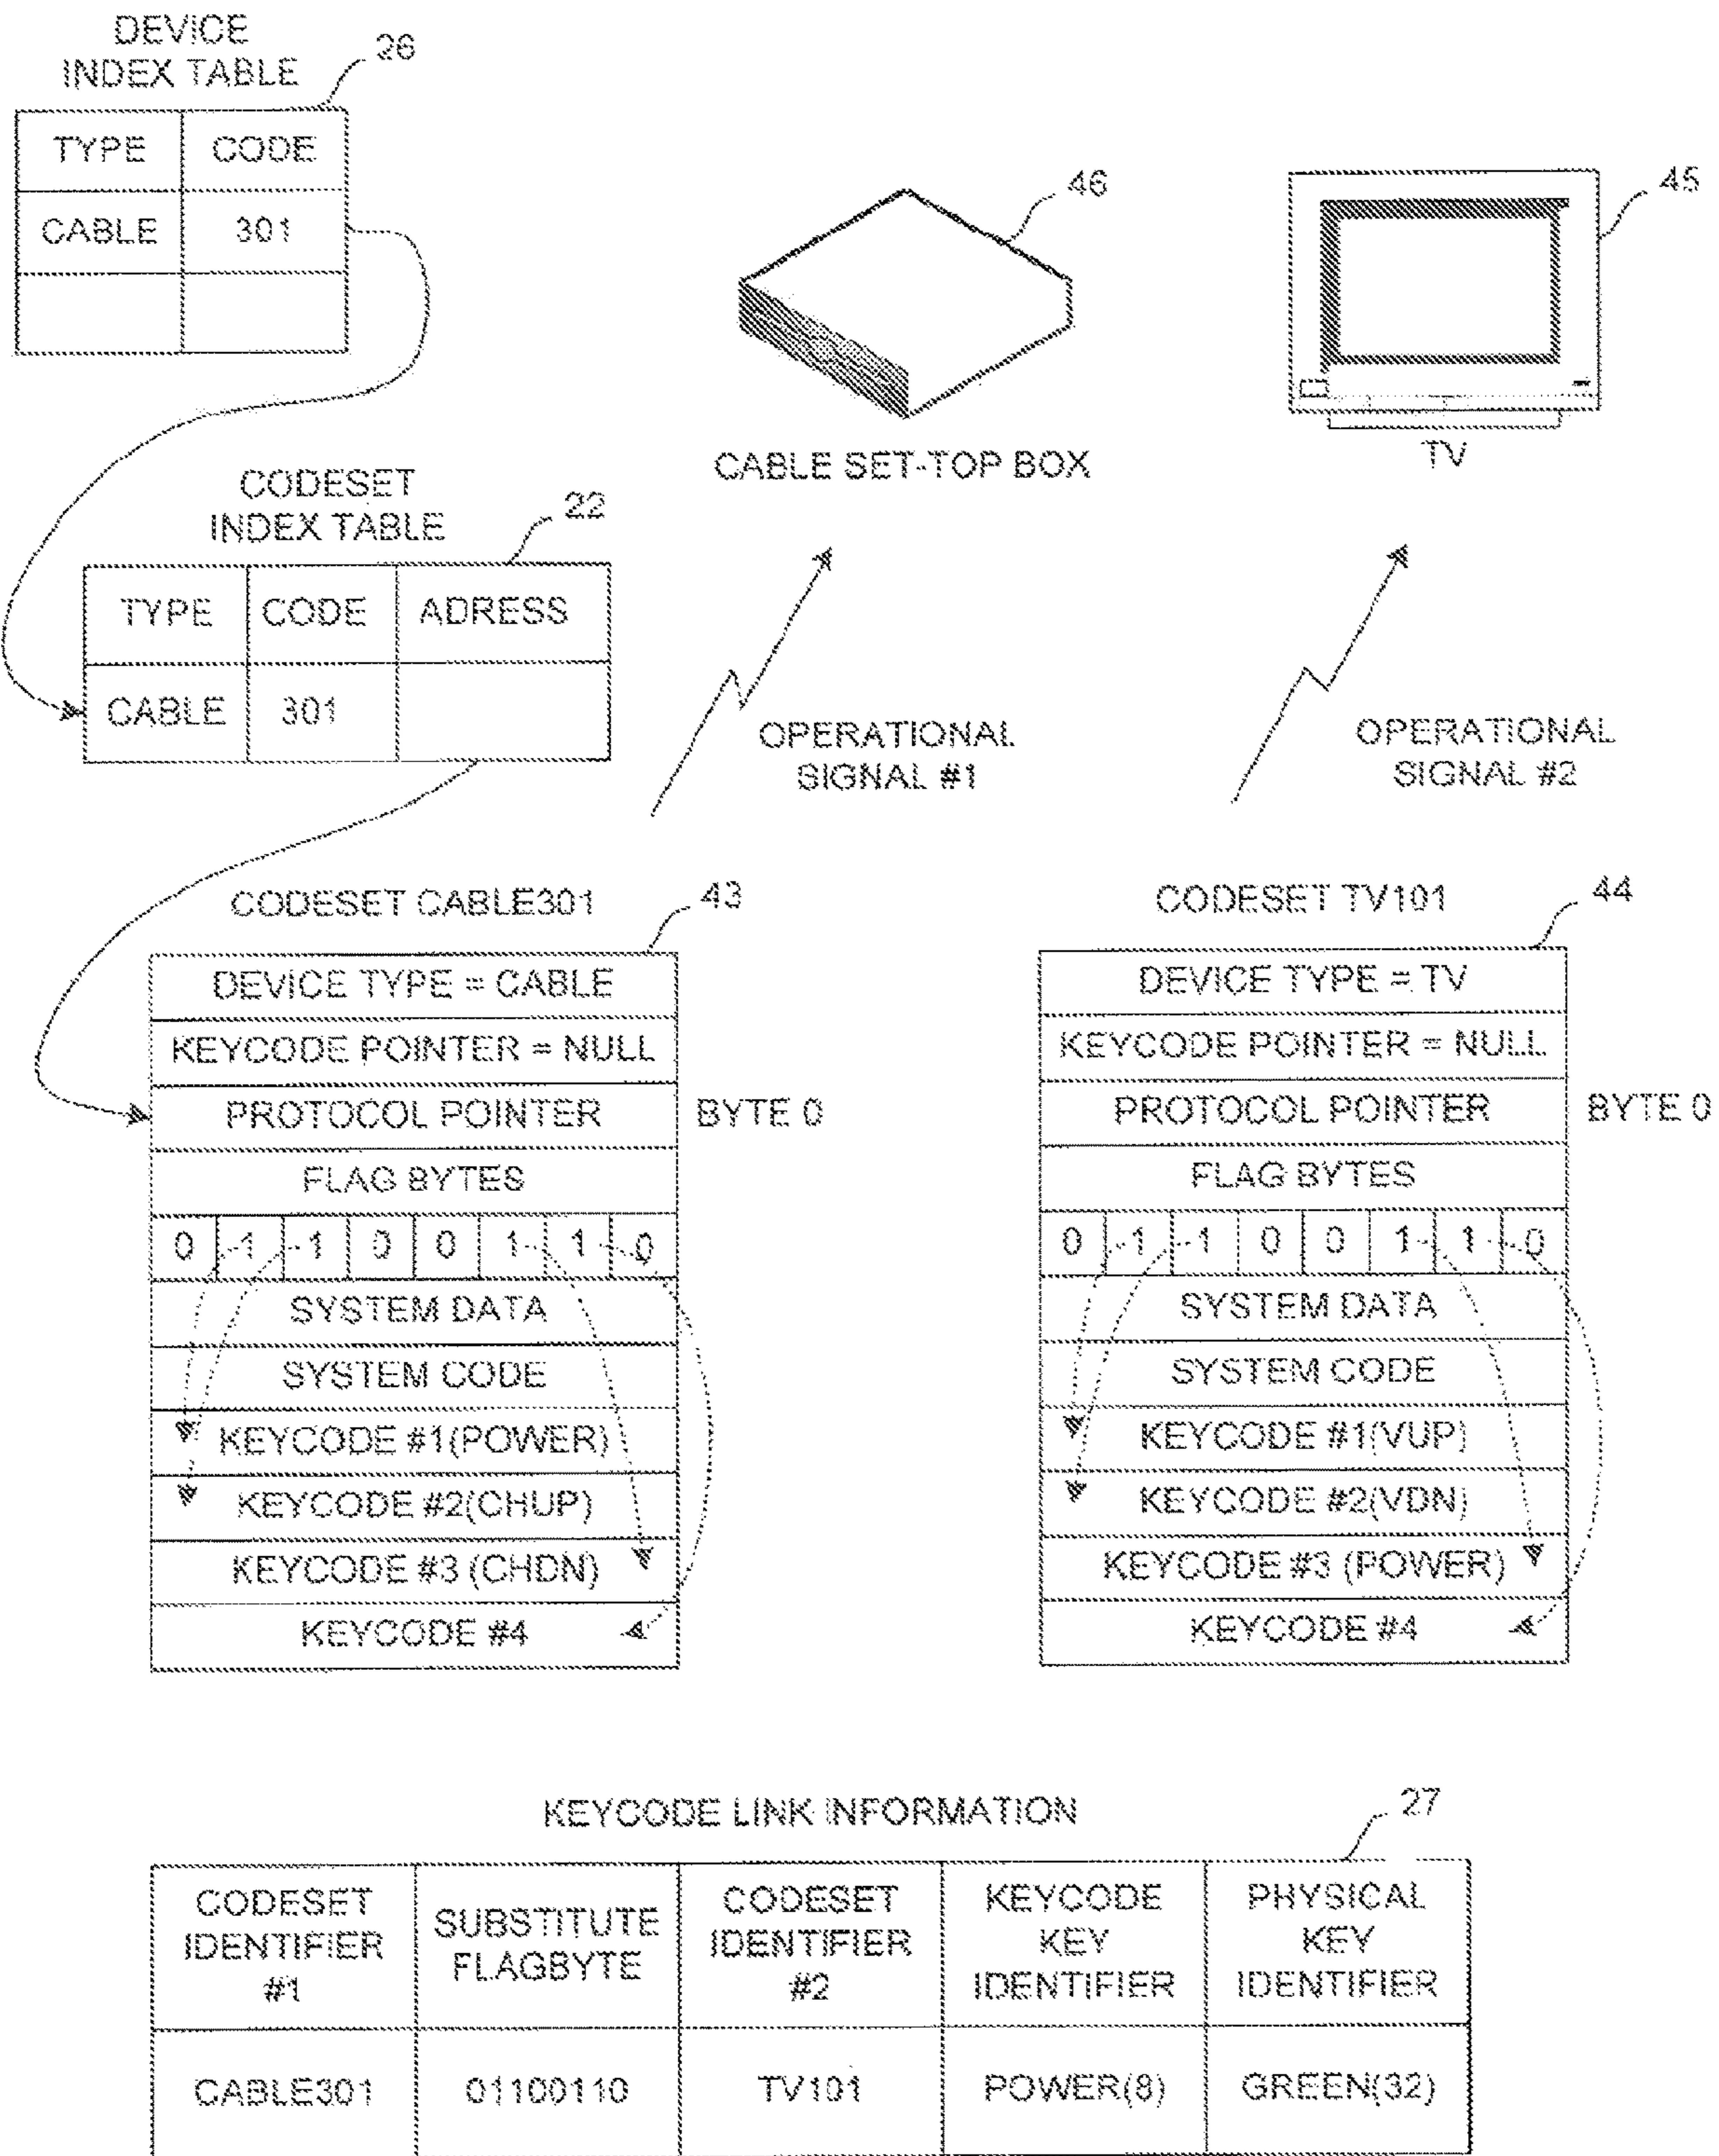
DEVICE INDEX TABLE

26

| TYPE | CODE |
|---|---|
| CABLE | 301 |
| | |

46

45

CABLE SET-TOP BOX

TV

CODESET INDEX TABLE

22

| TYPE | CODE | ADRESS |
|---|---|---|
| CABLE | 301 | |

OPERATIONAL SIGNAL #1

OPERATIONAL SIGNAL #2

CODESET CABLE301

43

| DEVICE TYPE = CABLE |
|---|
| KEYCODE POINTER = NULL |
| PROTOCOL POINTER |
| FLAG BYTES |
| 0 1 1 0 0 1 1 0 |
| SYSTEM DATA |
| SYSTEM CODE |
| KEYCODE #1(POWER) |
| KEYCODE #2(CHUP) |
| KEYCODE #3 (CHDN) |
| KEYCODE #4 |

BYTE 0

CODESET TV101

44

| DEVICE TYPE = TV |
|---|
| KEYCODE POINTER = NULL |
| PROTOCOL POINTER |
| FLAG BYTES |
| 0 1 1 0 0 1 1 0 |
| SYSTEM DATA |
| SYSTEM CODE |
| KEYCODE #1(VUP) |
| KEYCODE #2(VDN) |
| KEYCODE #3 (POWER) |
| KEYCODE #4 |

BYTE 0

KEYCODE LINK INFORMATION

27

| CODESET IDENTIFIER #1 | SUBSTITUTE FLAGBYTE | CODESET IDENTIFIER #2 | KEYCODE KEY IDENTIFIER | PHYSICAL KEY IDENTIFIER |
|---|---|---|---|---|
| CABLE301 | 01100110 | TV101 | POWER(8) | GREEN(32) |